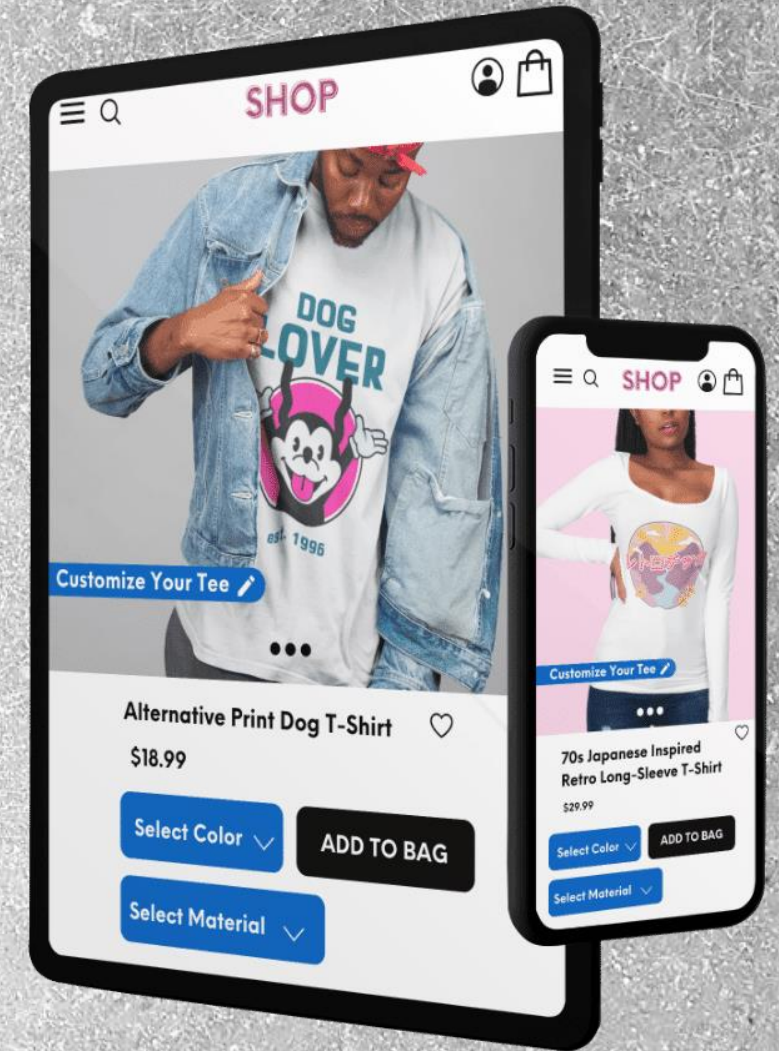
SHOP

DOG LOVER

est. 1996

Customize Your Tee

Alternative Print Dog T-Shirt

$18.99

Select Color

ADD TO BAG

Select Material

SHOP

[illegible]

Customize Your Tee

70s Japanese Inspired Retro Long-Sleeve T-Shirt

$29.99

Select Color

ADD TO BAG

Select Material